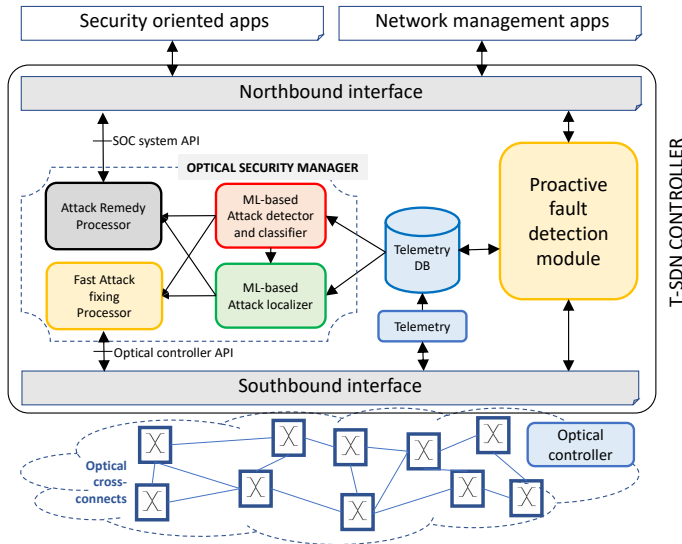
Security oriented apps

Network management apps

Northbound interface

SOC system API

OPTICAL SECURITY MANAGER

Attack Remedy Processor

ML-based Attack detector and classifier

Fast Attack fixing Processor

ML-based Attack localizer

Telemetry DB

Proactive fault detection module

Telemetry

Optical controller API

Southbound interface

T-SDN CONTROLLER

Optical cross-connects

Optical controller